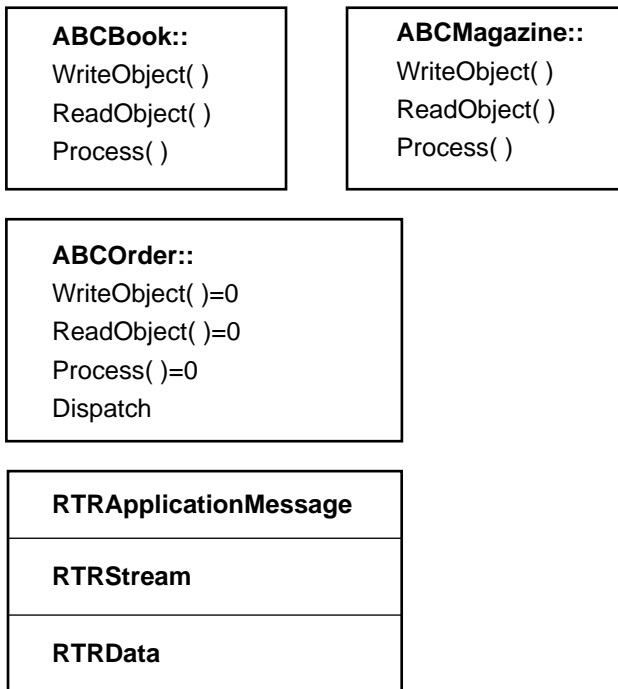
**ABCBook::**
WriteObject( )
ReadObject( )
Process( )

**ABCMagazine::**
WriteObject( )
ReadObject( )
Process( )

**ABCOrder::**
WriteObject( )=0
ReadObject( )=0
Process( )=0
Dispatch

**RTRApplicationMessage**

**RTRStream**

**RTRData**